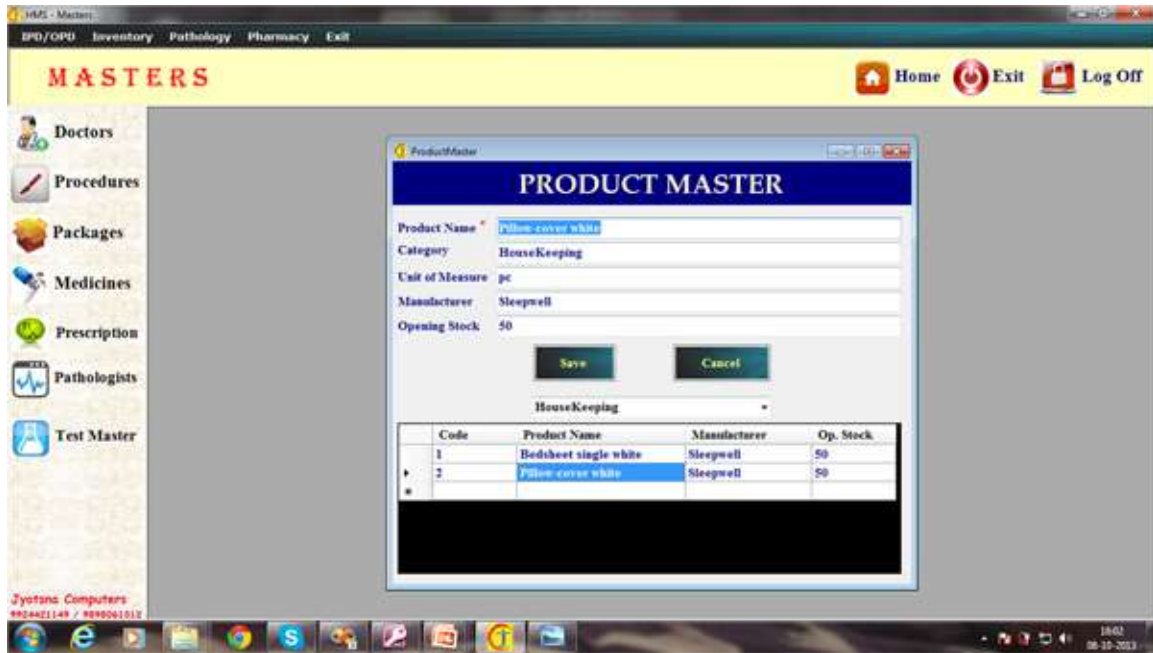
HMS - Masters

IPD/OPD Inventory Pathology Pharmacy Exit

MASTERS

Home Exit Log Off

Doctors

Procedures

Packages

Medicines

Prescription

Pathologists

Test Master

Jyotsna Computers
9924421149 / 9898061012

ProductMaster

PRODUCT MASTER

Product Name * Pillow cover white

Category HouseKeeping

Unit of Measure pc

Manufacturer Sleepwell

Opening Stock 50

Save

Cancel

HouseKeeping

| | Code | Product Name | Manufacturer | Op. Stock |
|---|---|---|---|---|
| | 1 | Bedsheet single white | Sleepwell | 50 |
| ▸ | 2 | Pillow cover white | Sleepwell | 50 |
| * | | | | |

16:02
08-10-2013